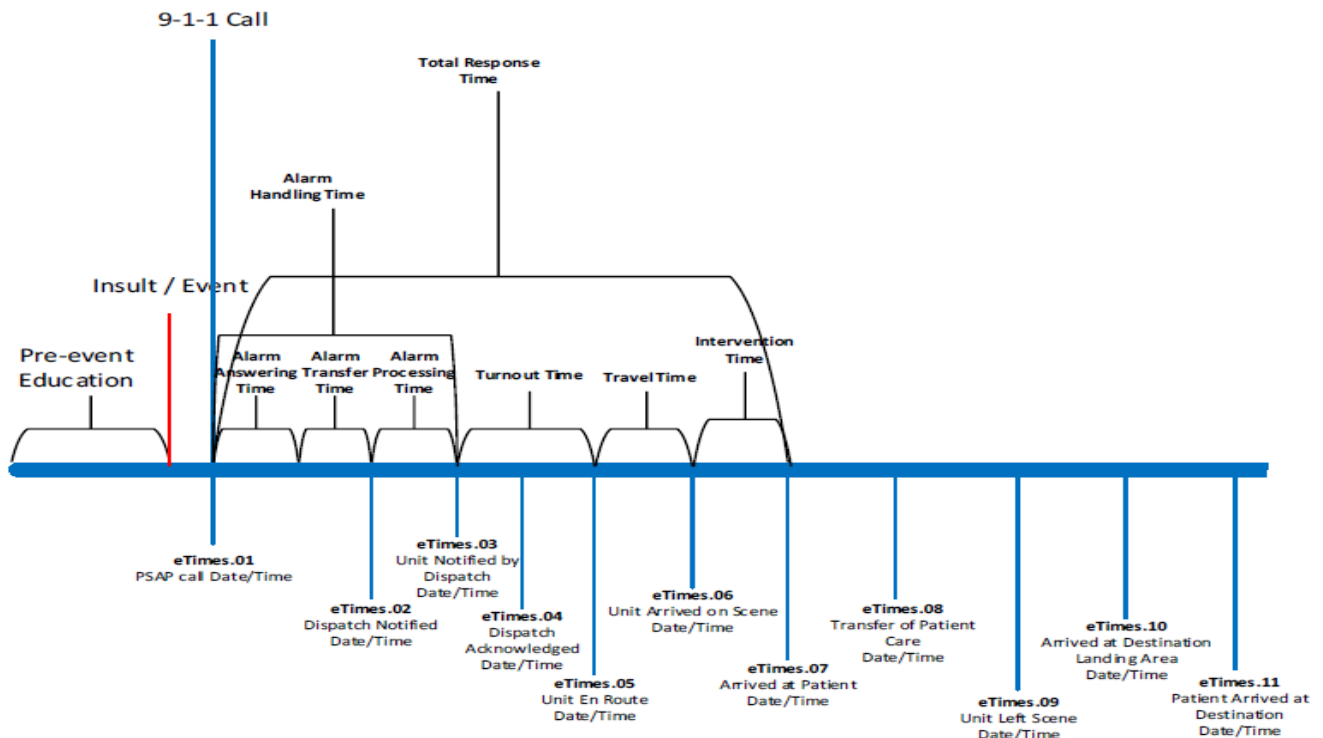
9-1-1 Call

Total Response Time

Alarm Handling Time

Insult / Event

Pre-event Education

Alarm Answering Time

Alarm Transfer Time

Alarm Processing Time

Turnout Time

Travel Time

Intervention Time

eTimes.01
PSAP call Date/Time

eTimes.02
Dispatch Notified Date/Time

eTimes.03
Unit Notified by Dispatch Date/Time

eTimes.04
Dispatch Acknowledged Date/Time

eTimes.05
Unit En Route Date/Time

eTimes.06
Unit Arrived on Scene Date/Time

eTimes.07
Arrived at Patient Date/Time

eTimes.08
Transfer of Patient Care Date/Time

eTimes.09
Unit Left Scene Date/Time

eTimes.10
Arrived at Destination Landing Area Date/Time

eTimes.11
Patient Arrived at Destination Date/Time